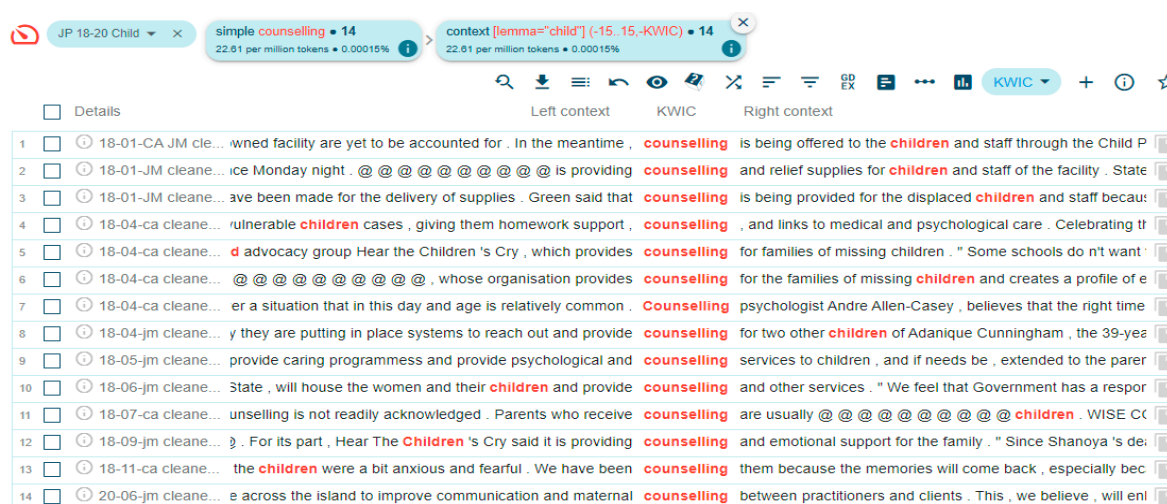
JP 18-20 Child ▾ ×

simple counselling • 14
22.61 per million tokens • 0.00015%

context [lemma="child"] (-15..15,-KWIC) • 14
22.61 per million tokens • 0.00015%

GD EX

KWIC ▾

Details | Left context | KWIC | Right context

| | | Details | Left context | KWIC | Right context |
|---|---|---|---|---|---|
| 1 | | 18-01-CA JM cle... | wned facility are yet to be accounted for . In the meantime , | counselling | is being offered to the children and staff through the Child P |
| 2 | | 18-01-JM cleane... | ce Monday night . @ @ @ @ @ @ @ @ @ @ is providing | counselling | and relief supplies for children and staff of the facility . State |
| 3 | | 18-01-JM cleane... | ave been made for the delivery of supplies . Green said that | counselling | is being provided for the displaced children and staff becaus |
| 4 | | 18-04-ca cleane... | vulnerable children cases , giving them homework support , | counselling | , and links to medical and psychological care . Celebrating th |
| 5 | | 18-04-ca cleane... | d advocacy group Hear the Children 's Cry , which provides | counselling | for families of missing children . " Some schools do n't want |
| 6 | | 18-04-ca cleane... | @ @ @ @ @ @ @ @ @ @ , whose organisation provides | counselling | for the families of missing children and creates a profile of e |
| 7 | | 18-04-ca cleane... | er a situation that in this day and age is relatively common . | Counselling | psychologist Andre Allen-Casey , believes that the right time |
| 8 | | 18-04-jm cleane... | y they are putting in place systems to reach out and provide | counselling | for two other children of Adanique Cunningham , the 39-yea |
| 9 | | 18-05-jm cleane... | provide caring programmess and provide psychological and | counselling | services to children , and if needs be , extended to the parer |
| 10 | | 18-06-jm cleane... | State , will house the women and their children and provide | counselling | and other services . " We feel that Government has a respor |
| 11 | | 18-07-ca cleane... | unselling is not readily acknowledged . Parents who receive | counselling | are usually @ @ @ @ @ @ @ @ @ @ children . WISE C( |
| 12 | | 18-09-jm cleane... | . For its part , Hear The Children 's Cry said it is providing | counselling | and emotional support for the family . " Since Shanoya 's de |
| 13 | | 18-11-ca cleane... | the children were a bit anxious and fearful . We have been | counselling | them because the memories will come back , especially bec |
| 14 | | 20-06-jm cleane... | e across the island to improve communication and maternal | counselling | between practitioners and clients . This , we believe , will enl |